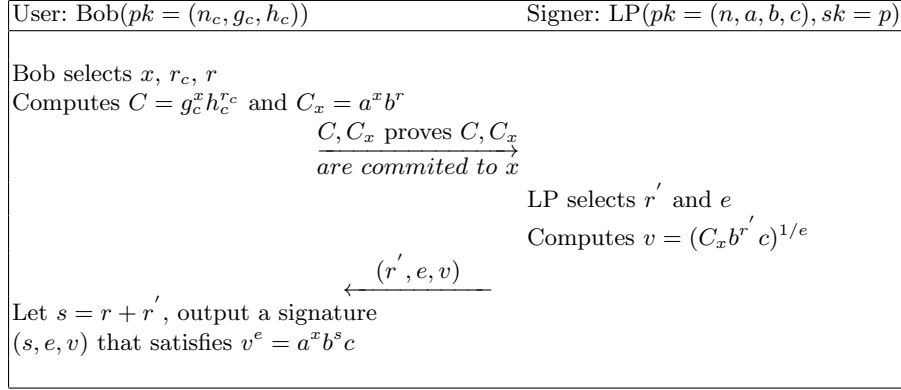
User: Bob($pk = (n_c, g_c, h_c)$)

Signer: LP($pk = (n, a, b, c), sk = p$)

Bob selects $x$, $r_c$, $r$

Computes $C = g_c^x h_c^{r_c}$ and $C_x = a^x b^r$

$C, C_x$ proves $C, C_x$ $\longrightarrow$ *are commited to* $x$

LP selects $r^{'}$ and $e$

Computes $v = (C_x b^{r^{'}} c)^{1/e}$

$\longleftarrow (r^{'}, e, v)$

Let $s = r + r^{'}$, output a signature $(s, e, v)$ that satisfies $v^e = a^x b^s c$